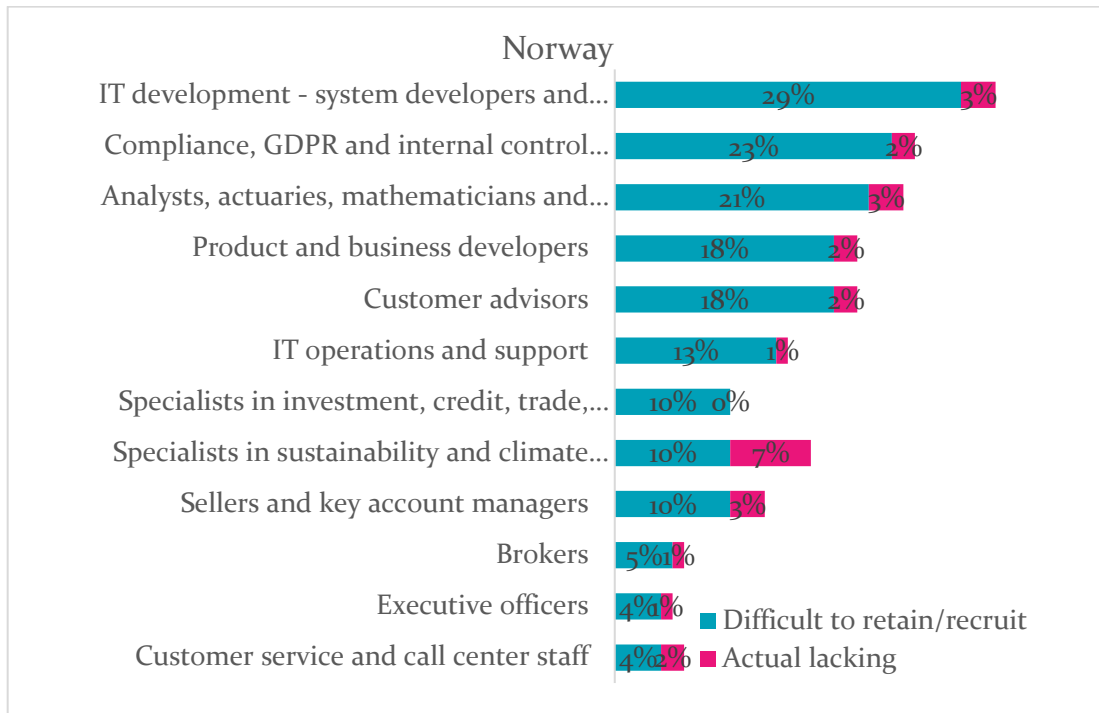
Norway

IT development - system developers and... 29% 3%

Compliance, GDPR and internal control... 23% 2%

Analysts, actuaries, mathematicians and... 21% 3%

Product and business developers 18% 2%

Customer advisors 18% 2%

IT operations and support 13% 1%

Specialists in investment, credit, trade,... 10% 0%

Specialists in sustainability and climate... 10% 7%

Sellers and key account managers 10% 3%

Brokers 5% 1%

Executive officers 4% 1%

Customer service and call center staff 4% 2%

Difficult to retain/recruit

Actual lacking